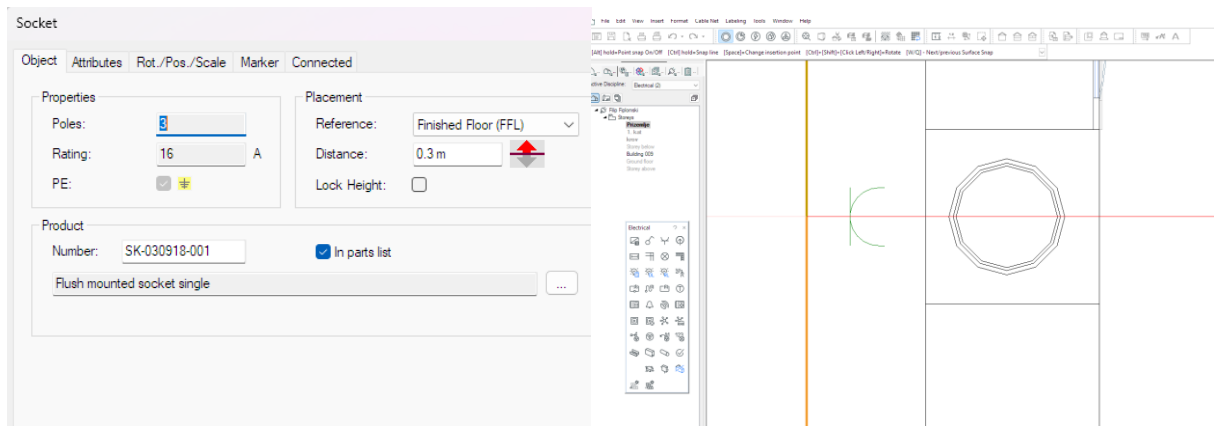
Socket

Object | Attributes | Rot./Pos./Scale | Marker | Connected

Properties
Poles: 3
Rating: 16 A
PE:

Placement
Reference: Finished Floor (FFL)
Distance: 0.3 m
Lock Height:

Product
Number: SK-030918-001
In parts list
Flush mounted socket single
...

File Edit View Insert Format Cable Net Labeling Tools Window Help

[Alt] hold=Point snap On/Off [Ctrl] hold=Snap line [Space]=Change insertion point [Ctrl]+[Shift]+[Click Left/Right]=Rotate [W/Q] - Next/previous Surface Snap

Active Discipline: Electrical (2)

Filip Pytlowski
Storeys
Prizemlje
1. kat
krov
Storey below
Building 005
Ground floor
Storey above

Electrical